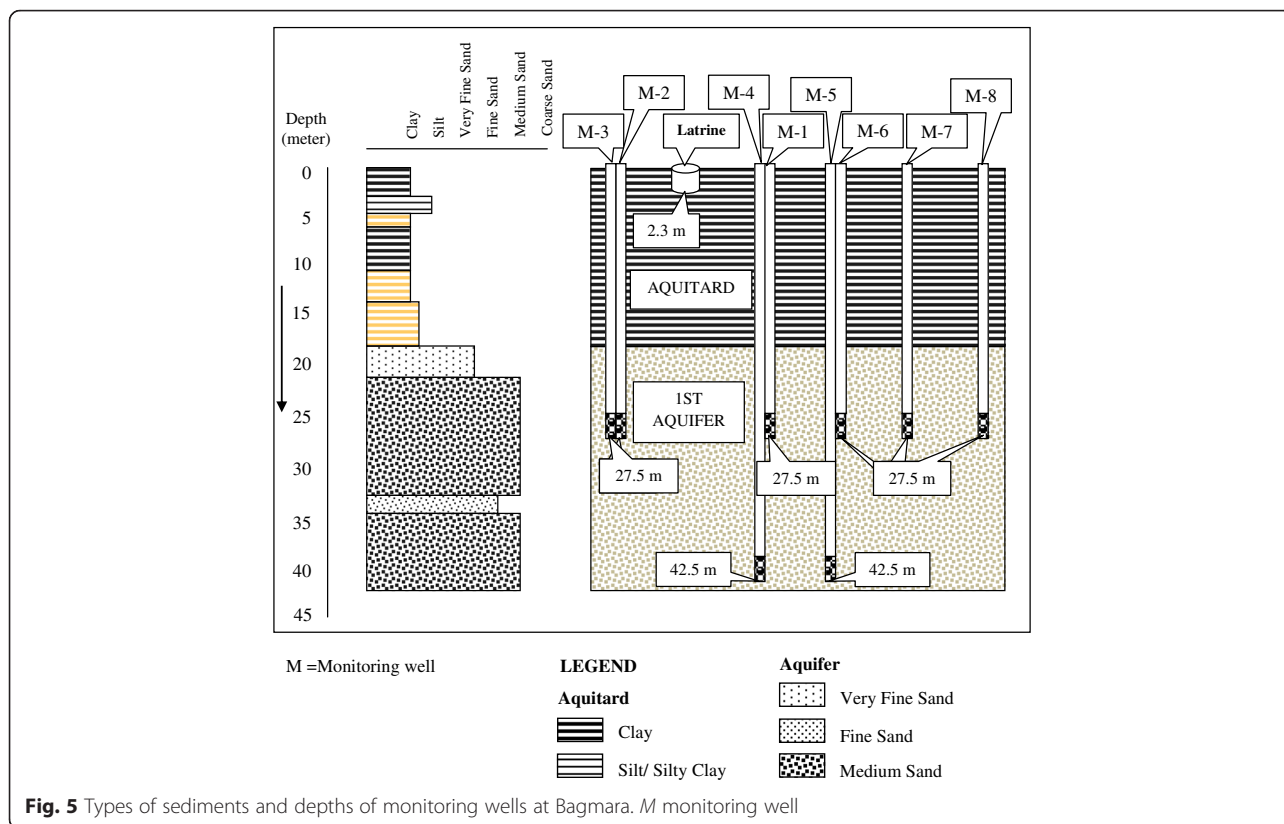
Depth (meter)

Clay
Silt
Very Fine Sand
Fine Sand
Medium Sand
Coarse Sand

0
5
10
15
20
25
30
35
40
45

M-3
M-2
Latrine
M-4
M-1
M-5
M-6
M-7
M-8

2.3 m

AQUITARD

1ST AQUIFER

27.5 m
27.5 m
27.5 m

42.5 m
42.5 m

M =Monitoring well

LEGEND

Aquitard

Clay

Silt/ Silty Clay

Aquifer

Very Fine Sand

Fine Sand

Medium Sand

**Fig. 5** Types of sediments and depths of monitoring wells at Bagmara. *M* monitoring well